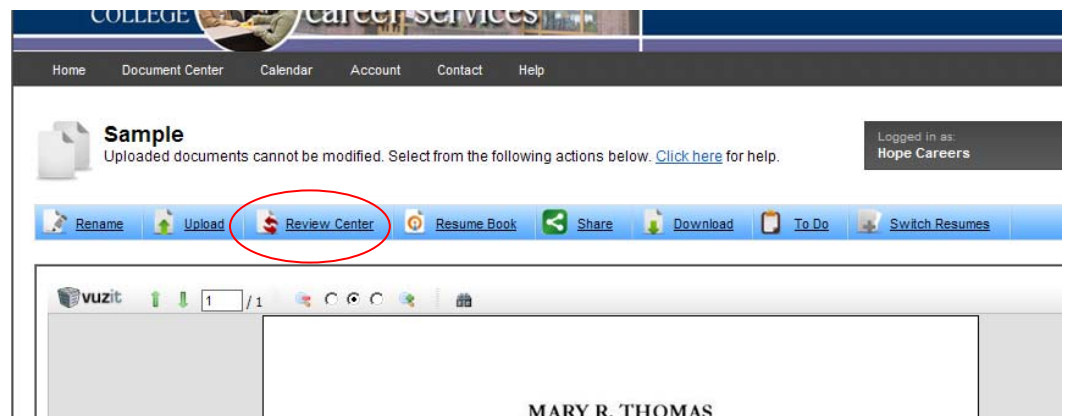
COLLEGE career services

Home Document Center Calendar Account Contact Help

Sample

Uploaded documents cannot be modified. Select from the following actions below. Click here for help.

Logged in as:
Hope Careers

Rename Upload Review Center Resume Book Share Download To Do Switch Resumes

vuzit 1 / 1

MARY R. THOMAS